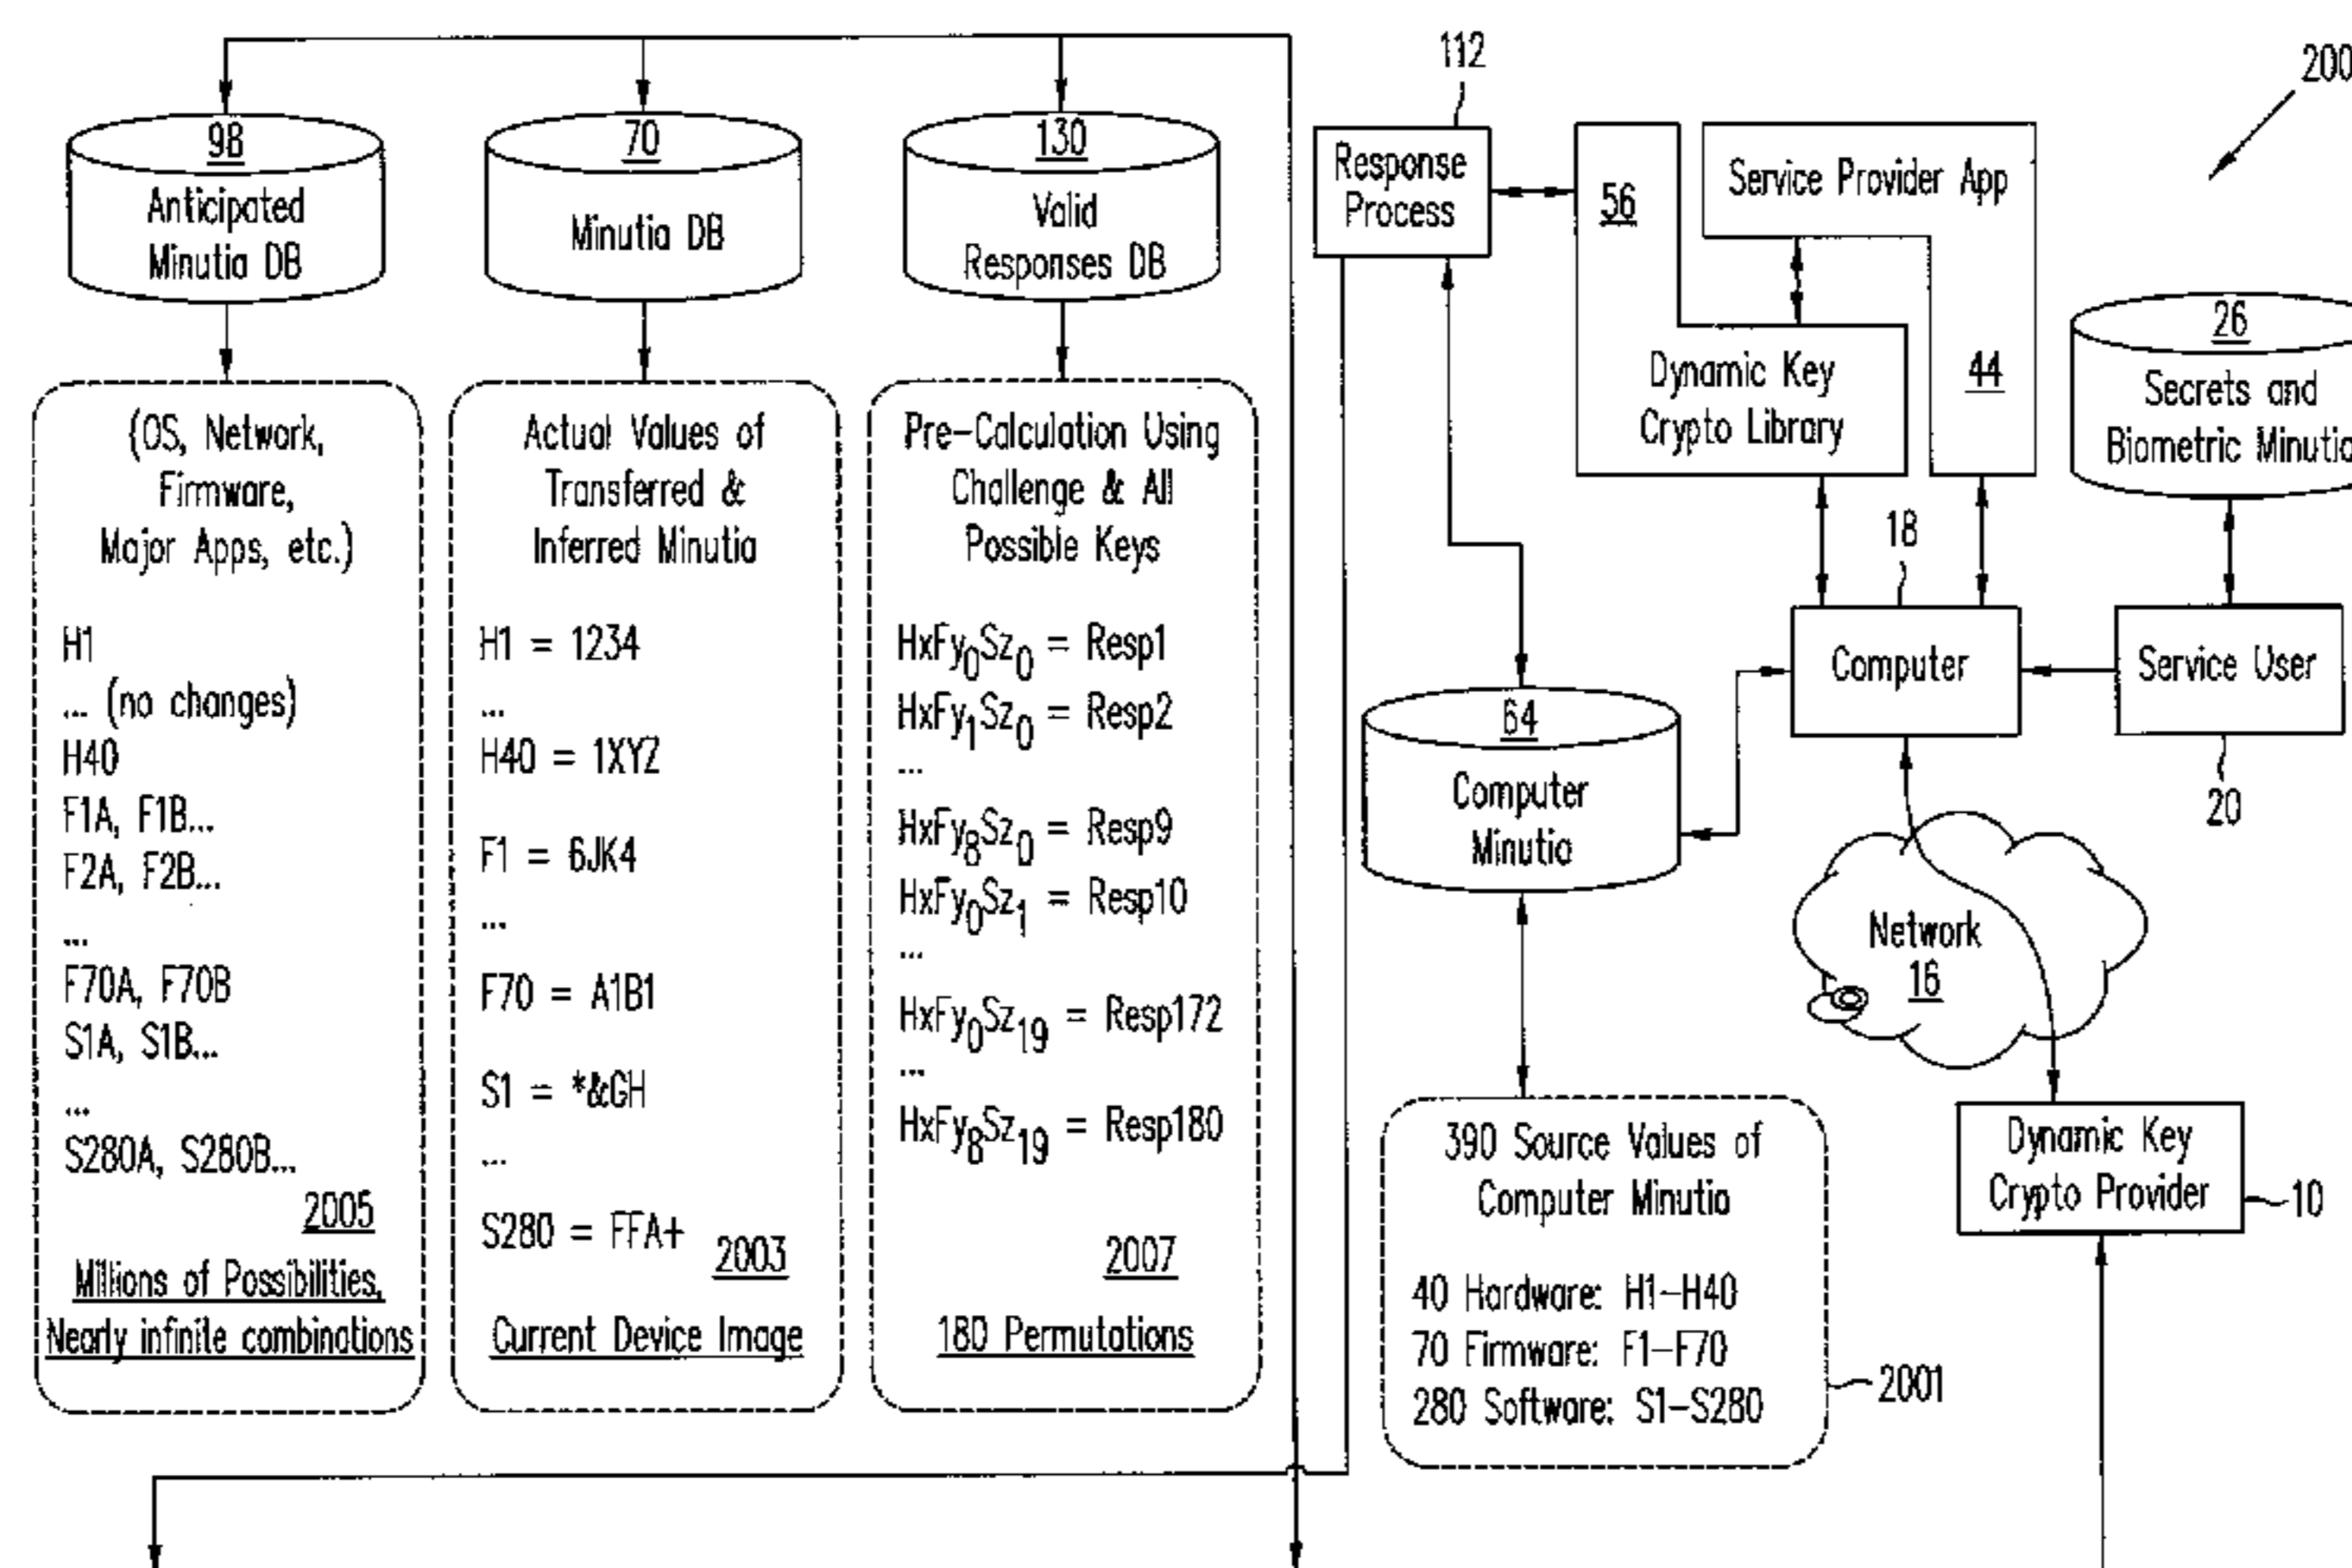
98
Anticipated Minutia DB

70
Minutia DB

130
Valid Responses DB

(OS, Network, Firmware, Major Apps, etc.)

H1
... (no changes)
H40
F1A, F1B...
F2A, F2B...
...
F70A, F70B
S1A, S1B...
...
S280A, S280B...
2005
Millions of Possibilities, Nearly infinite combinations

Actual Values of Transferred & Inferred Minutia

H1 = 1234
...
H40 = 1XYZ
F1 = 6JK4
...
F70 = A1B1
S1 = *&GH
...
S280 = FFA+ 2003
Current Device Image

Pre-Calculation Using Challenge & All Possible Keys

$HxFy_0Sz_0$ = Resp1
$HxFy_1Sz_0$ = Resp2
...
$HxFy_8Sz_0$ = Resp9
$HxFy_0Sz_1$ = Resp10
...
$HxFy_0Sz_{19}$ = Resp172
...
$HxFy_8Sz_{19}$ = Resp180
2007
180 Permutations

112
Response Process

56

Service Provider App

Dynamic Key Crypto Library

44

200

26
Secrets and Biometric Minutia

18
Computer

Service User
20

64
Computer Minutia

Network
16

390 Source Values of Computer Minutia

40 Hardware: H1–H40
70 Firmware: F1–F70
280 Software: S1–S280
2001

Dynamic Key Crypto Provider
10